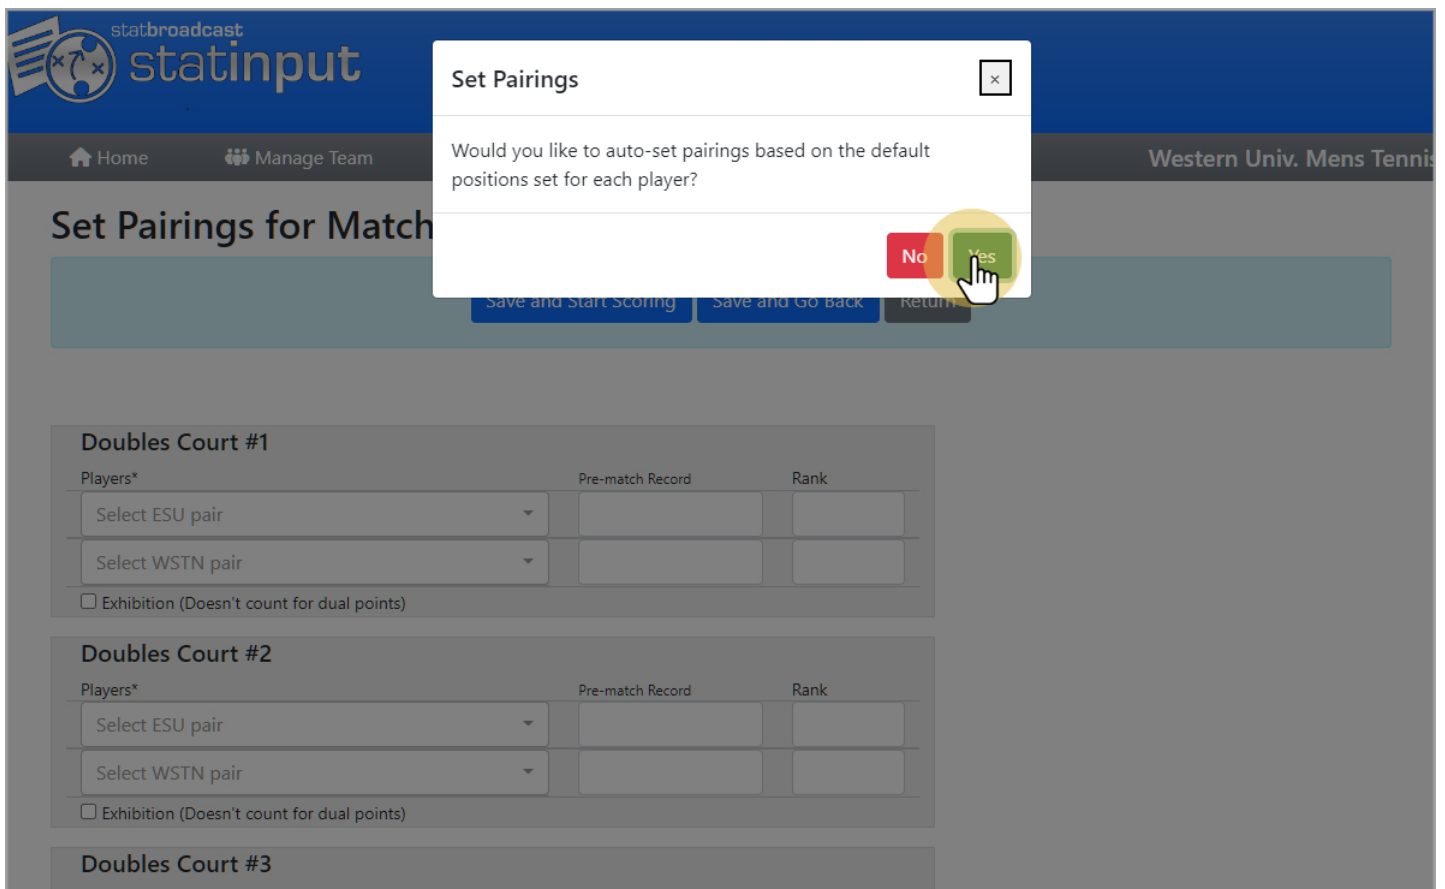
statbroadcast
statinput

Home
Manage Team
Western Univ. Mens Tenni

Set Pairings for Match

Set Pairings
×
Would you like to auto-set pairings based on the default positions set for each player?
No
Yes

Save and Start Scoring
Save and Go Back
Return

Doubles Court #1
Players*
Pre-match Record
Rank
Select ESU pair
Select WSTN pair
Exhibition (Doesn't count for dual points)

Doubles Court #2
Players*
Pre-match Record
Rank
Select ESU pair
Select WSTN pair
Exhibition (Doesn't count for dual points)

Doubles Court #3